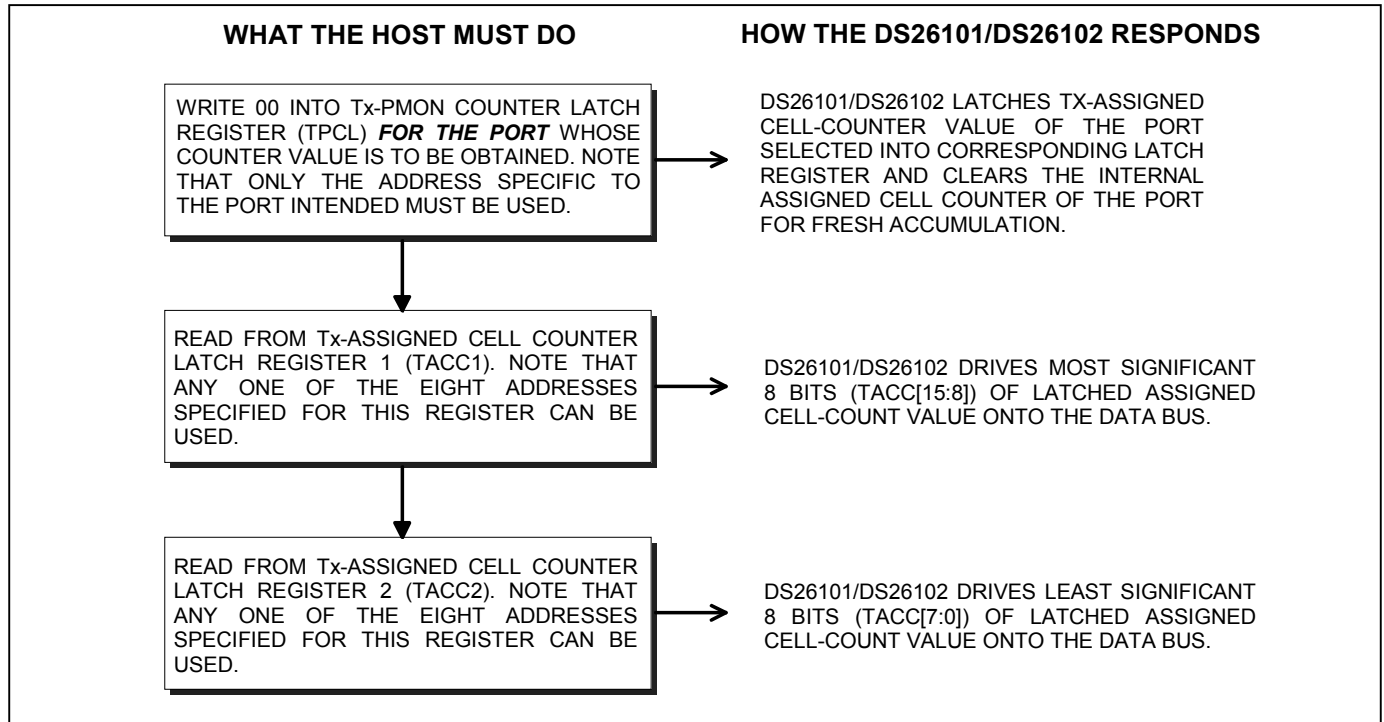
WHAT THE HOST MUST DO

HOW THE DS26101/DS26102 RESPONDS

WRITE 00 INTO Tx-PMON COUNTER LATCH REGISTER (TPCL) ***FOR THE PORT*** WHOSE COUNTER VALUE IS TO BE OBTAINED. NOTE THAT ONLY THE ADDRESS SPECIFIC TO THE PORT INTENDED MUST BE USED.

DS26101/DS26102 LATCHES TX-ASSIGNED CELL-COUNTER VALUE OF THE PORT SELECTED INTO CORRESPONDING LATCH REGISTER AND CLEARS THE INTERNAL ASSIGNED CELL COUNTER OF THE PORT FOR FRESH ACCUMULATION.

READ FROM Tx-ASSIGNED CELL COUNTER LATCH REGISTER 1 (TACC1). NOTE THAT ANY ONE OF THE EIGHT ADDRESSES SPECIFIED FOR THIS REGISTER CAN BE USED.

DS26101/DS26102 DRIVES MOST SIGNIFICANT 8 BITS (TACC[15:8]) OF LATCHED ASSIGNED CELL-COUNT VALUE ONTO THE DATA BUS.

READ FROM Tx-ASSIGNED CELL COUNTER LATCH REGISTER 2 (TACC2). NOTE THAT ANY ONE OF THE EIGHT ADDRESSES SPECIFIED FOR THIS REGISTER CAN BE USED.

DS26101/DS26102 DRIVES LEAST SIGNIFICANT 8 BITS (TACC[7:0]) OF LATCHED ASSIGNED CELL-COUNT VALUE ONTO THE DATA BUS.